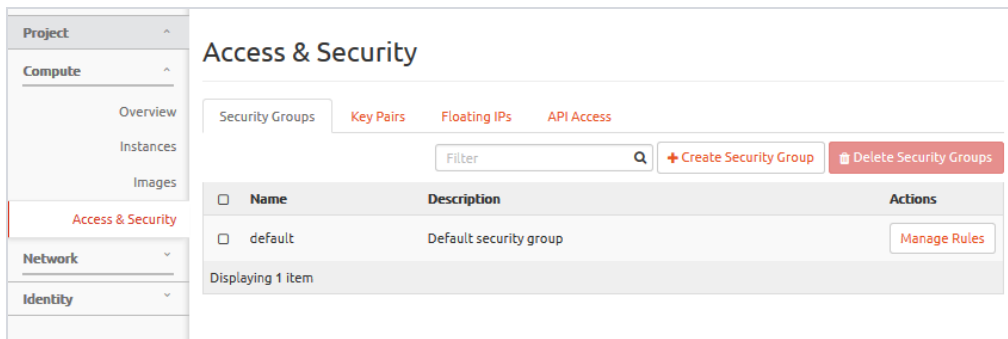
Project

Compute

Overview

Instances

Images

Access & Security

Network

Identity

Access & Security

Security Groups | Key Pairs | Floating IPs | API Access

Filter

+ Create Security Group

Delete Security Groups

| | Name | Description | Actions |
|---|---|---|---|
| ☐ | default | Default security group | Manage Rules |

Displaying 1 item